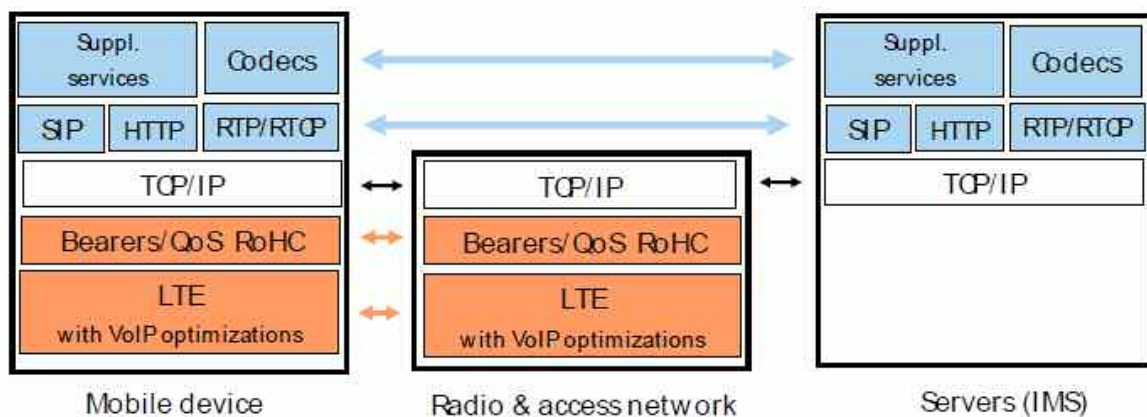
Suppl. services
Codecs
SIP
HTTP
RTP/RTCP
TCP/IP
Bearers/QoS RoHC
LTE
with VoIP optimizations

Mobile device

TCP/IP
Bearers/QoS RoHC
LTE
with VoIP optimizations

Radio & access network

Suppl. services
Codecs
SIP
HTTP
RTP/RTCP
TCP/IP

Servers (IMS)